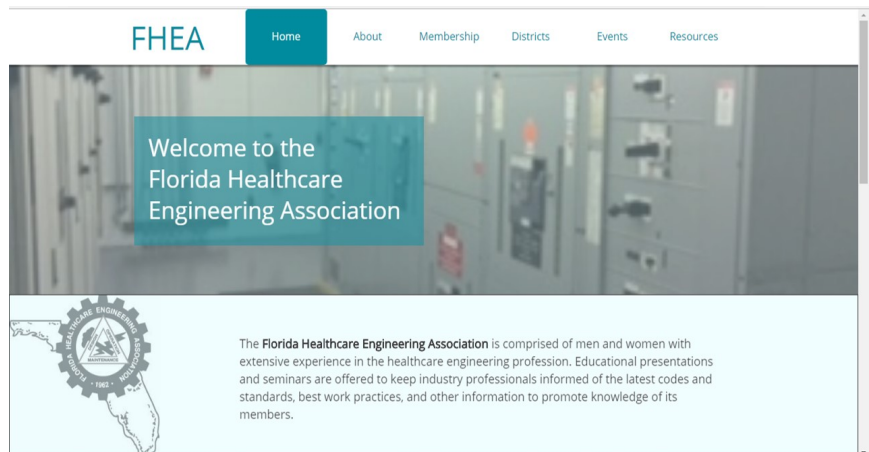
FHEA

Home About Membership Districts Events Resources

Welcome to the Florida Healthcare Engineering Association

FLORIDA HEALTHCARE ENGINEERING ASSOCIATION
MAINTENANCE
1962

The **Florida Healthcare Engineering Association** is comprised of men and women with extensive experience in the healthcare engineering profession. Educational presentations and seminars are offered to keep industry professionals informed of the latest codes and standards, best work practices, and other information to promote knowledge of its members.